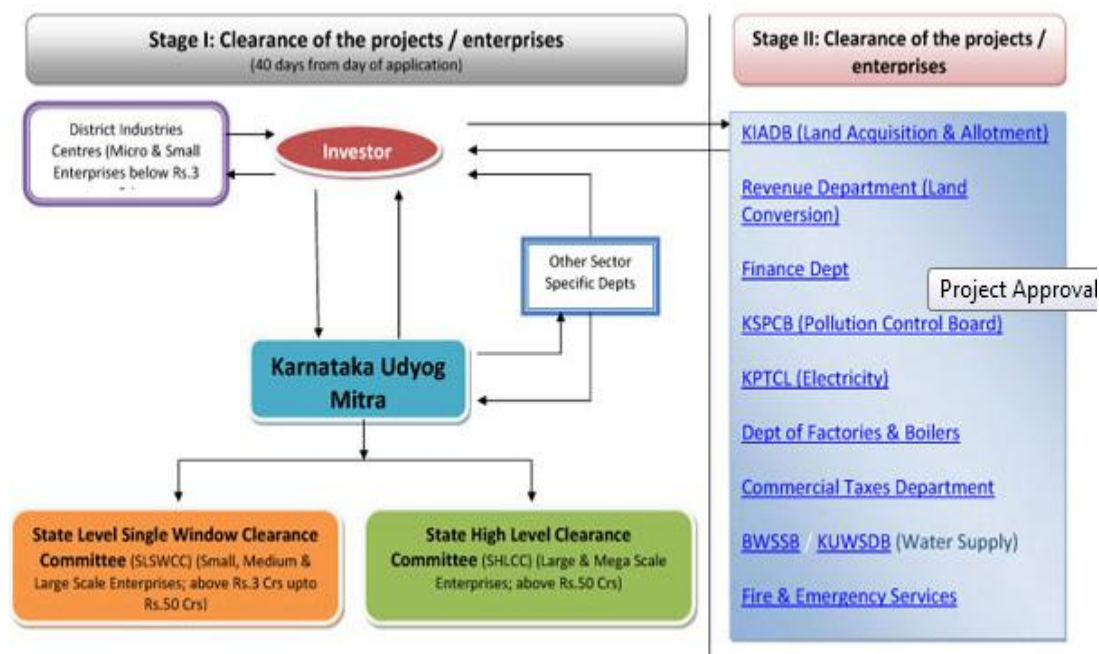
Stage I: Clearance of the projects / enterprises
(40 days from day of application)

Stage II: Clearance of the projects / enterprises

District Industries Centres (Micro & Small Enterprises below Rs.3 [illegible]

Investor

Other Sector Specific Depts

Karnataka Udyog Mitra

State Level Single Window Clearance Committee (SLSWCC) (Small, Medium & Large Scale Enterprises; above Rs.3 Crs upto Rs.50 Crs)

State High Level Clearance Committee (SHLCC) (Large & Mega Scale Enterprises; above Rs.50 Crs)

KIADB (Land Acquisition & Allotment)

Revenue Department (Land Conversion)

Finance Dept

Project Approval

KSPCB (Pollution Control Board)

KPTCL (Electricity)

Dept of Factories & Boilers

Commercial Taxes Department

BWSSB / KUWSDB (Water Supply)

Fire & Emergency Services